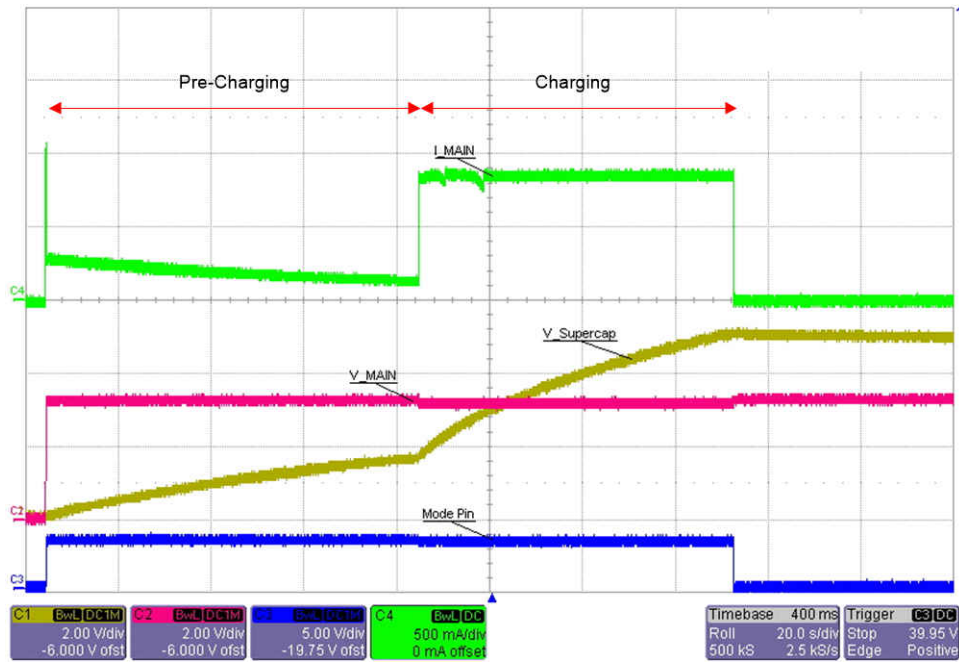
Pre-Charging

Charging

I_MAIN

C4

V_Supercap

V_MAIN

C2

Mode Pin

C3

| C1 BwL DC1M | C2 BwL DC1M | C3 BwL DC1M | C4 BwL DC |
|---|---|---|---|
| 2.00 V/div | 2.00 V/div | 5.00 V/div | 500 mA/div |
| -6.000 V ofst | -6.000 V ofst | -19.75 V ofst | 0 mA offset |

| Timebase | 400 ms | Trigger | C3 DC |
|---|---|---|---|
| Roll | 20.0 s/div | Stop | 39.95 V |
| 500 kS | 2.5 kS/s | Edge | Positive |